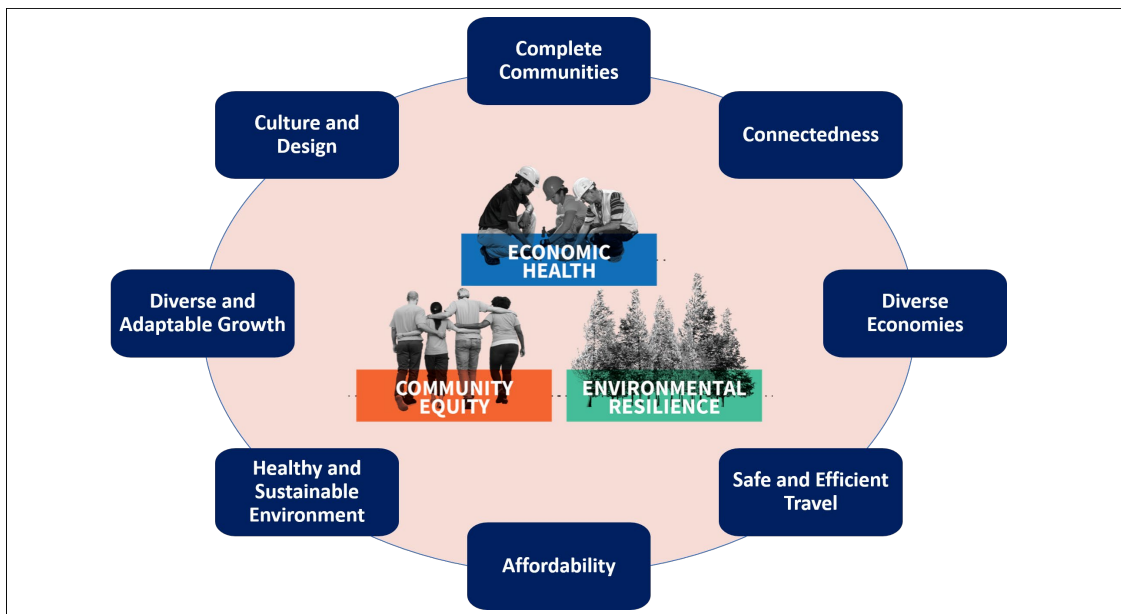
Complete Communities

Connectedness

Diverse Economies

Safe and Efficient Travel

Affordability

Healthy and Sustainable Environment

Diverse and Adaptable Growth

Culture and Design

ECONOMIC HEALTH

COMMUNITY EQUITY

ENVIRONMENTAL RESILIENCE